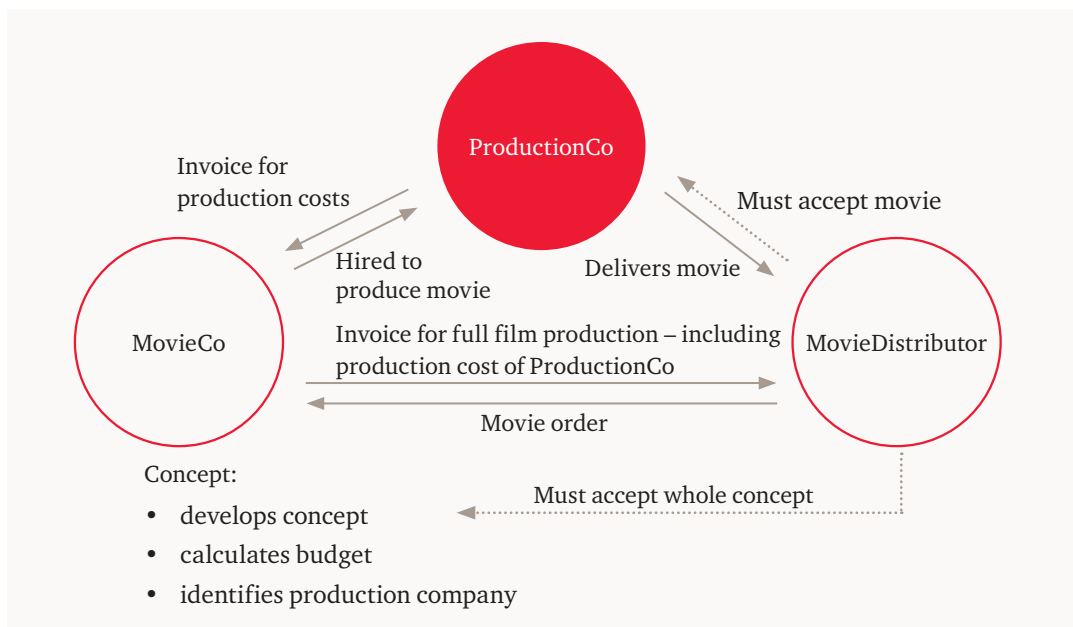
ProductionCo

Invoice for production costs

Hired to produce movie

Must accept movie

Delivers movie

MovieCo

Invoice for full film production – including production cost of ProductionCo

MovieDistributor

Movie order

Must accept whole concept

Concept:

- develops concept
- calculates budget
- identifies production company